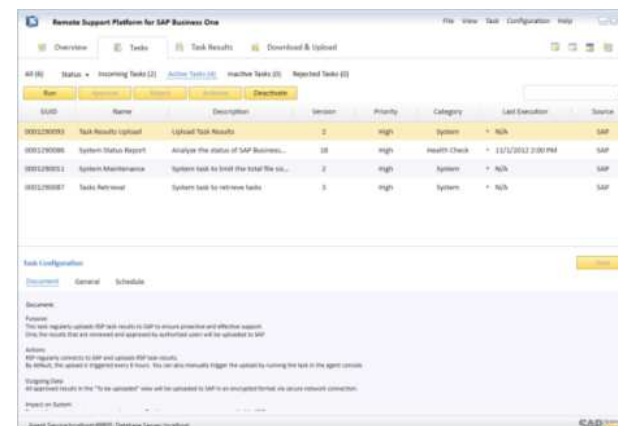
Remote Support Platform for SAP Business One

File View Task Configuration Help

Overview | Tasks | Task Results | Download & Upload

All (6) Status ▾ Incoming Tasks (2) Active Tasks (4) Inactive Tasks (0) Rejected Tasks (0)

Run | Approve | Reject | Activate | Deactivate

| SSUID | Name | Description | Version | Priority | Category | Last Execution | Source |
|---|---|---|---|---|---|---|---|
| 0001290093 | Task Results Upload | Upload Task Results | 2 | High | System | N/A | SAP |
| 0001290086 | System Status Report | Analyze the status of SAP Business... | 18 | High | Health Check | 11/1/2012 2:00 PM | SAP |
| 0001290051 | System Maintenance | System task to limit the total file si... | 2 | High | System | N/A | SAP |
| 0001290087 | Tasks Retrieval | System task to retrieve tasks | 3 | High | System | N/A | SAP |

Task Configuration

Save

Document General Schedule

Document:

Purpose:
This task regularly uploads RSP task results to SAP to ensure proactive and effective support.
Only the results that are reviewed and approved by authorized users will be uploaded to SAP.

Actions:
RSP regularly connects to SAP and uploads RSP task results.
By default, the upload is triggered every 8 hours. You can also manually trigger the upload by running the task in the agent console.

Outgoing Data:
All approved results in the "To be uploaded" view will be uploaded to SAP in an encrypted format via secure network connection.

Impact on System:
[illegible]

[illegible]

SAP